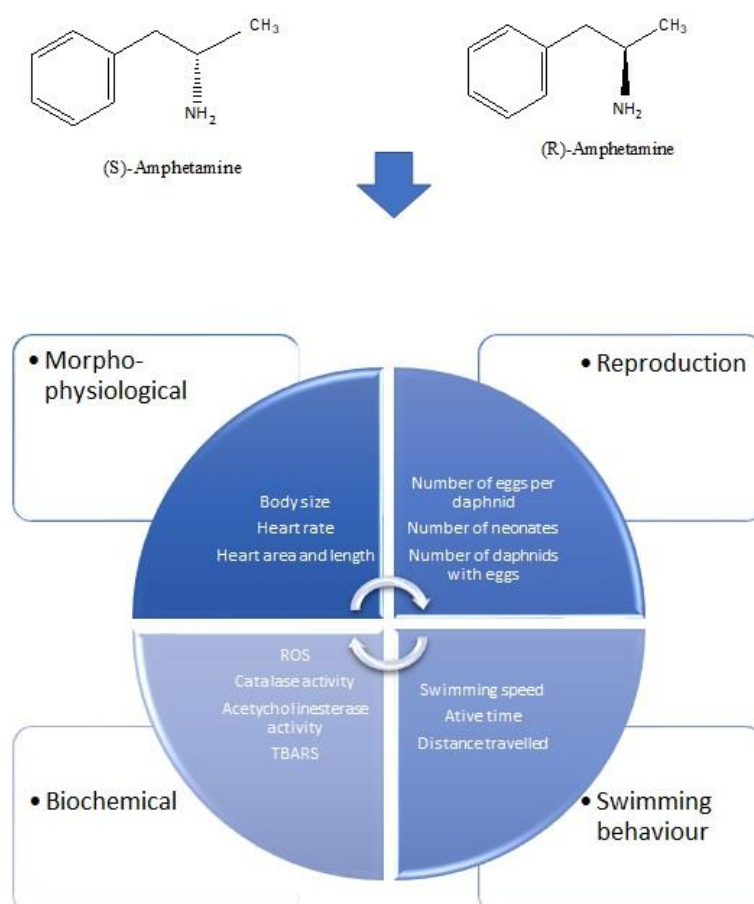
$CH_3$
$NH_2$
(S)-Amphetamine

$CH_3$
$NH_2$
(R)-Amphetamine

• Morpho-physiological

• Reproduction

Body size
Heart rate
Heart area and length

Number of eggs per daphnid
Number of neonates
Number of daphnids with eggs

ROS
Catalase activity
Acetycholinesterase activity
TBARS

Swimming speed
Ative time
Distance travelled

• Biochemical

• Swimming behaviour